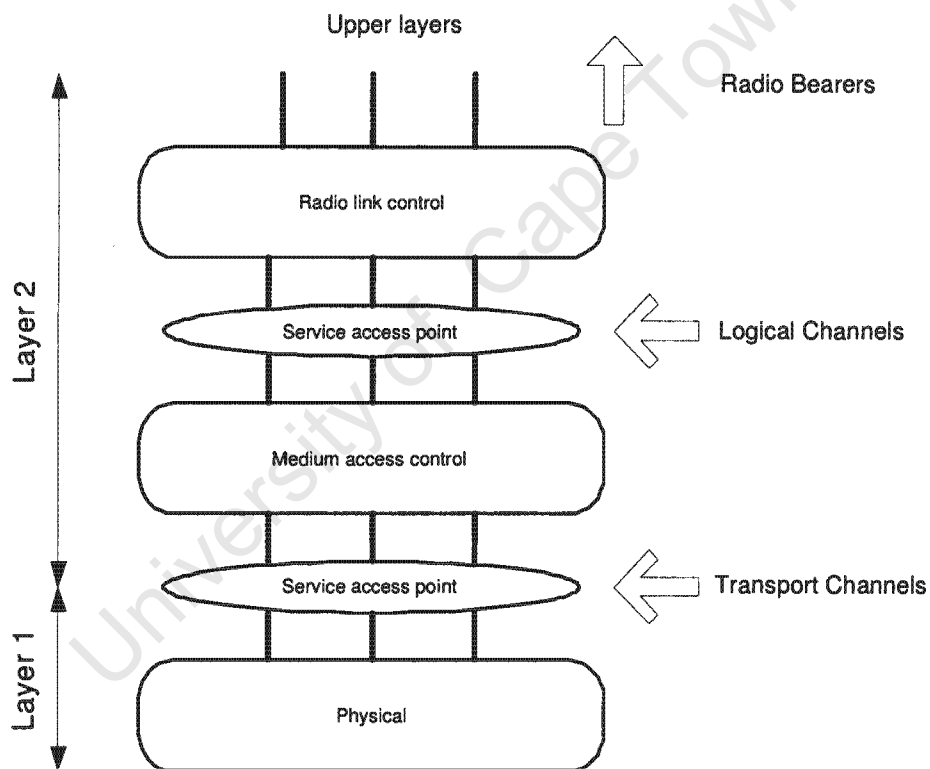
Upper layers

Radio Bearers

Layer 2

Radio link control

Service access point

Logical Channels

Medium access control

Service access point

Transport Channels

Layer 1

Physical

University of Cape Town